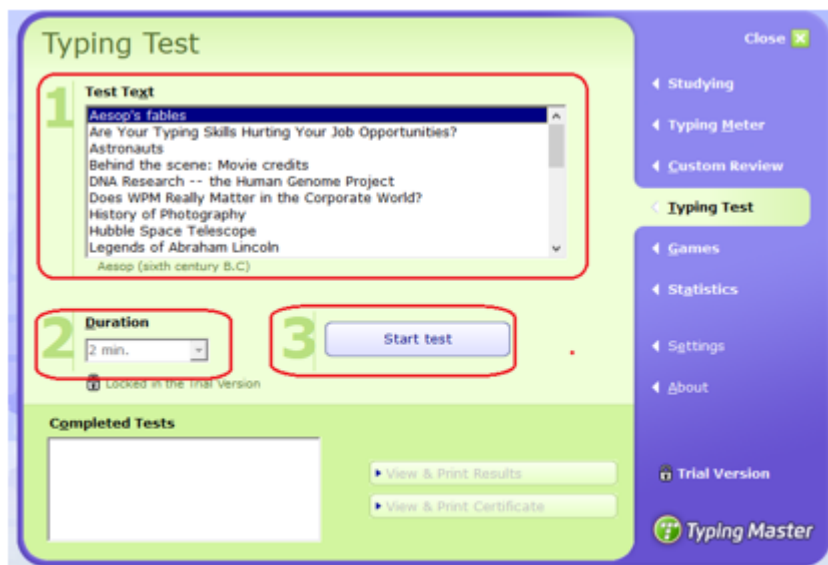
Typing Test

Close

1

Test Text

Aesop's fables
Are Your Typing Skills Hurting Your Job Opportunities?
Astronauts
Behind the scene: Movie credits
DNA Research -- the Human Genome Project
Does WPM Really Matter in the Corporate World?
History of Photography
Hubble Space Telescope
Legends of Abraham Lincoln

Aesop (sixth century B.C)

2

Duration

2 min.

Locked in the Trial Version

3

Start test

Completed Tests

View & Print Results

View & Print Certificate

Studying

Typing Meter

Custom Review

Typing Test

Games

Statistics

Settings

About

Trial Version

Typing Master